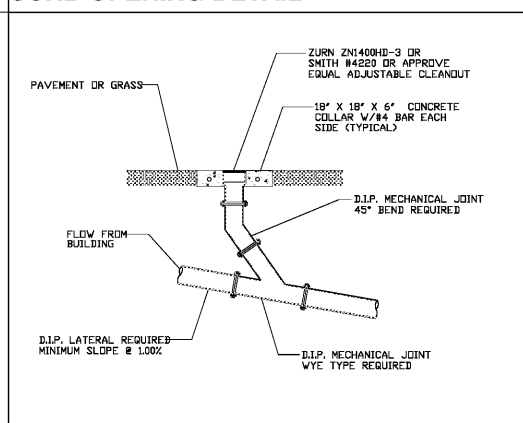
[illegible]

ZURN ZN1400HD-3 OR SMITH #4220 OR APPROVE EQUAL ADJUSTABLE CLEANOUT

PAVEMENT OR GRASS

18" X 18" X 6" CONCRETE COLLAR W/#4 BAR EACH SIDE (TYPICAL)

D.I.P. MECHANICAL JOINT 45° BEND REQUIRED

FLOW FROM BUILDING

D.I.P. LATERAL REQUIRED MINIMUM SLOPE @ 1.00%

D.I.P. MECHANICAL JOINT WYE TYPE REQUIRED